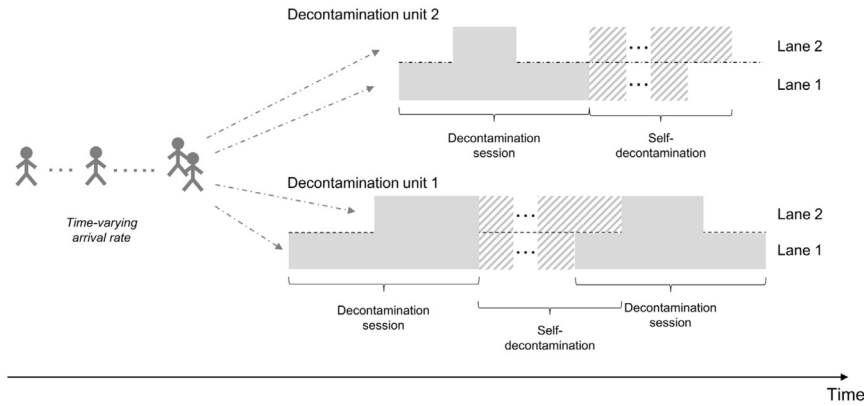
Decontamination unit 2

Lane 2

Lane 1

Decontamination session

Self-decontamination

Time-varying arrival rate

Decontamination unit 1

Lane 2

Lane 1

Decontamination session

Self-decontamination

Decontamination session

Time